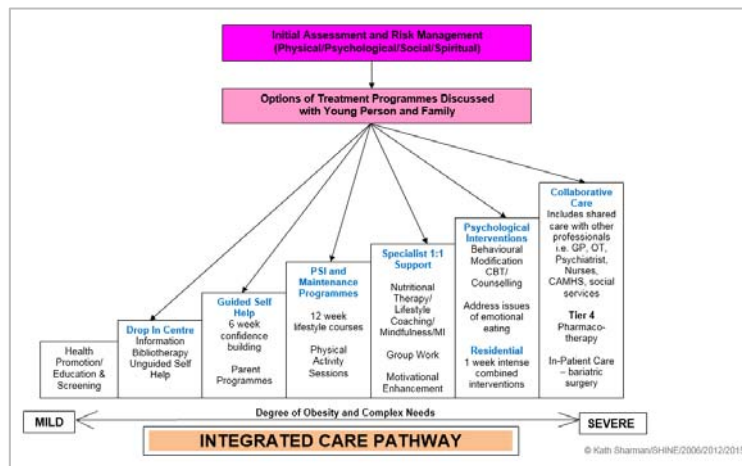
Initial Assessment and Risk Management (Physical/Psychological/Social/Spiritual)

Options of Treatment Programmes Discussed with Young Person and Family

Health Promotion/ Education & Screening

Drop In Centre
Information Bibliotherapy Unguided Self Help

Guided Self Help
6 week confidence building

Parent Programmes

PSI and Maintenance Programmes
12 week lifestyle courses

Physical Activity Sessions

Specialist 1:1 Support
Nutritional Therapy/ Lifestyle Coaching/ Mindfulness/MI

Group Work

Motivational Enhancement

Psychological Interventions
Behavioural Modification CBT/ Counselling

Address issues of emotional eating

Residential
1 week intense combined interventions

Collaborative Care
Includes shared care with other professionals i.e. GP, OT, Psychiatrist, Nurses, CAMHS, social services

Tier 4
Pharmaco-therapy

In-Patient Care – bariatric surgery

MILD

Degree of Obesity and Complex Needs

SEVERE

INTEGRATED CARE PATHWAY

© Kath Sharman/SHINE/2006/2012/201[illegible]